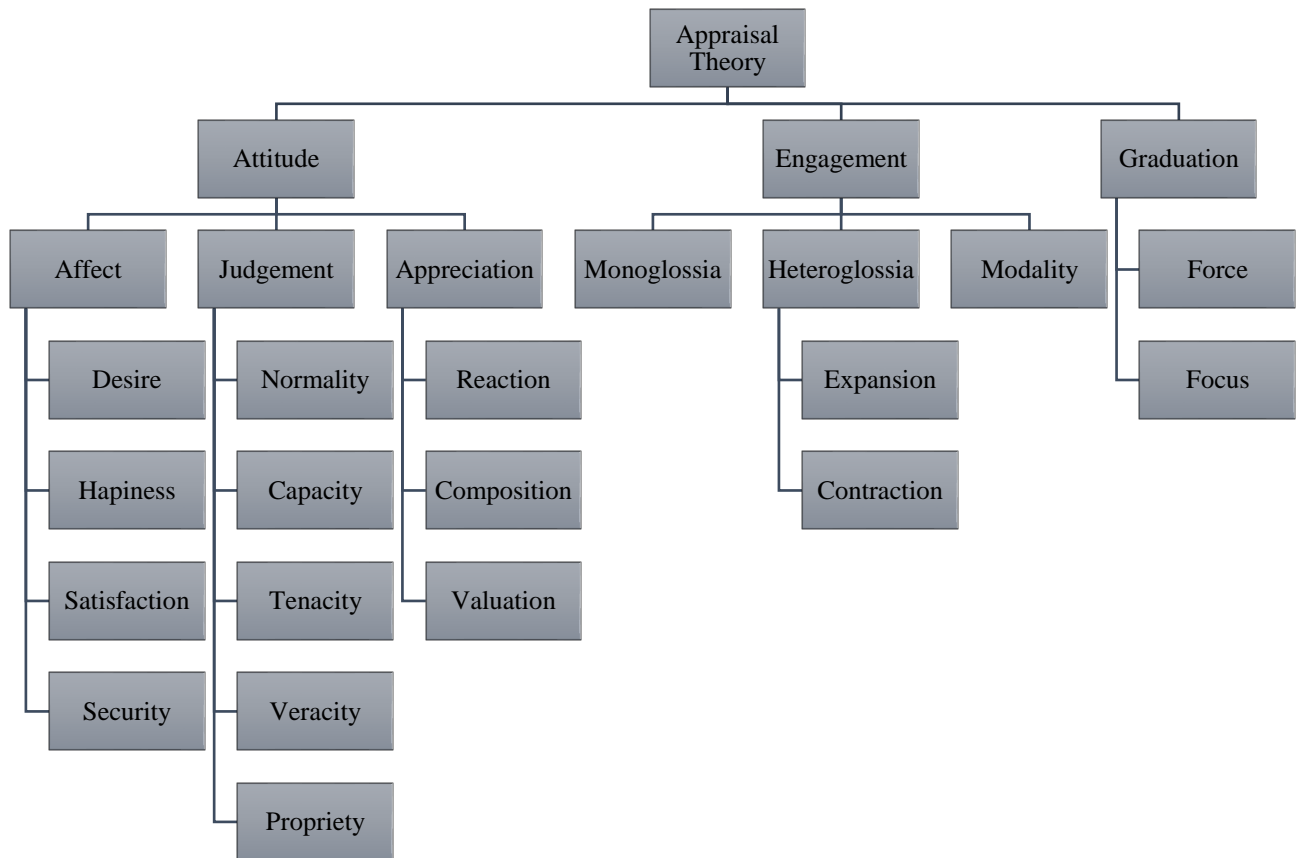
Appraisal Theory

Attitude

Engagement

Graduation

Affect

Judgement

Appreciation

Monoglossia

Heteroglossia

Modality

Force

Focus

Desire

Hapiness

Satisfaction

Security

Normality

Capacity

Tenacity

Veracity

Propriety

Reaction

Composition

Valuation

Expansion

Contraction